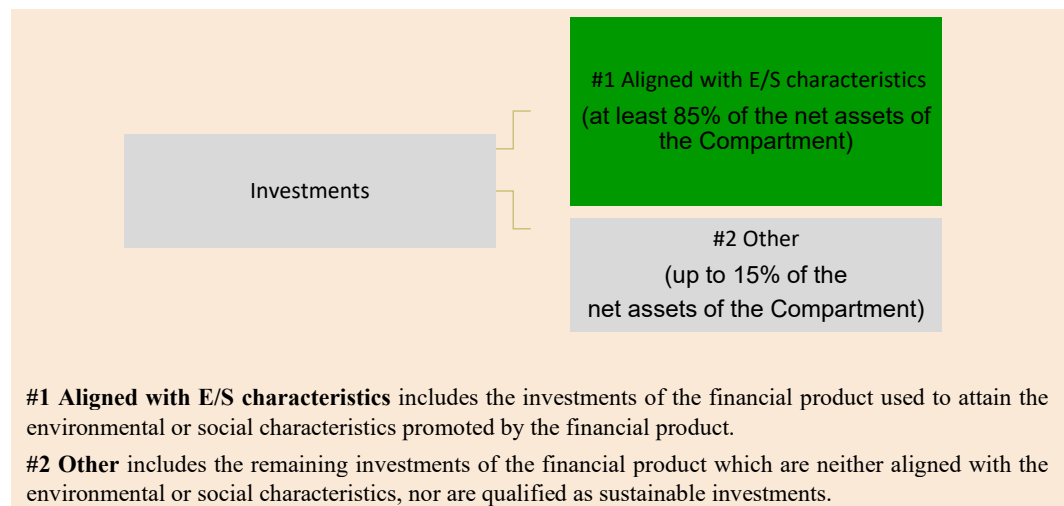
Investments

#1 Aligned with E/S characteristics
(at least 85% of the net assets of the Compartment)

#2 Other
(up to 15% of the net assets of the Compartment)

**#1 Aligned with E/S characteristics** includes the investments of the financial product used to attain the environmental or social characteristics promoted by the financial product.

**#2 Other** includes the remaining investments of the financial product which are neither aligned with the environmental or social characteristics, nor are qualified as sustainable investments.